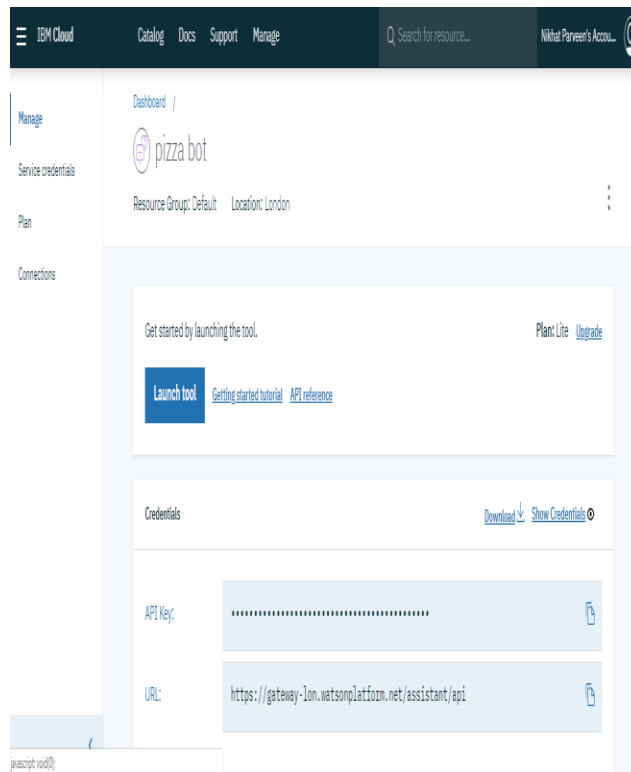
IBM Cloud

Catalog Docs Support Manage

Search for resource...

Nikhat Parveen's Accou...

Manage

Service credentials

Plan

Connections

Dashboard /

pizza bot

Resource Group: Default Location: London

Get started by launching the tool.

Plan: Lite Upgrade

Launch tool Getting started tutorial API reference

Credentials

Download Show Credentials

API Key: ••••••••••••••••••••••••••••••••••••••••••••

URL: https://gateway-lon.watsonplatform.net/assistant/api

javascript:void(0);